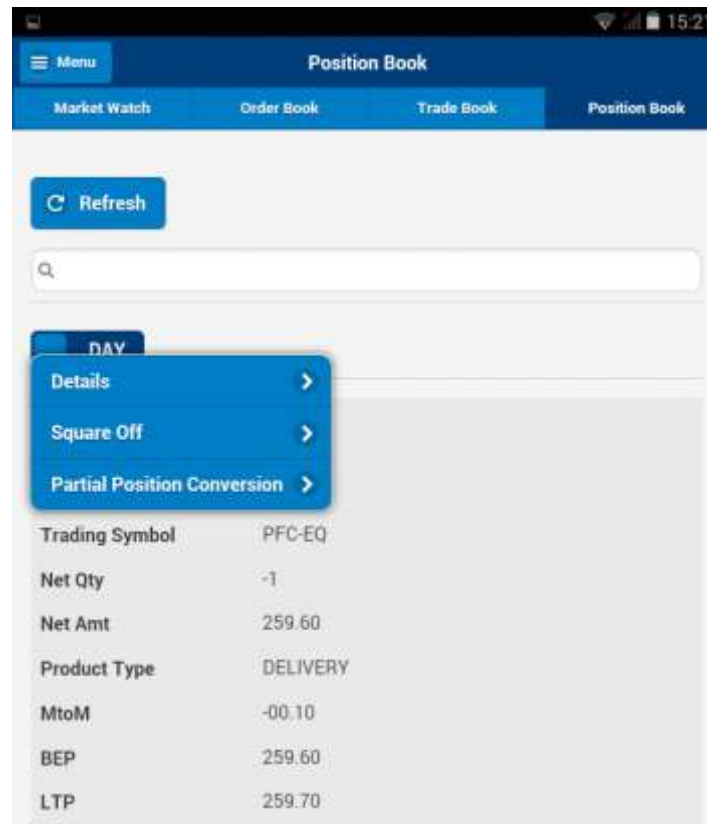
15:2

Menu

Position Book

Market Watch

Order Book

Trade Book

Position Book

Refresh

DAY

Details

Square Off

Partial Position Conversion

| Trading Symbol | PFC-EQ |
|---|---|
| Net Qty | -1 |
| Net Amt | 259.60 |
| Product Type | DELIVERY |
| MtoM | -00.10 |
| BEP | 259.60 |
| LTP | 259.70 |